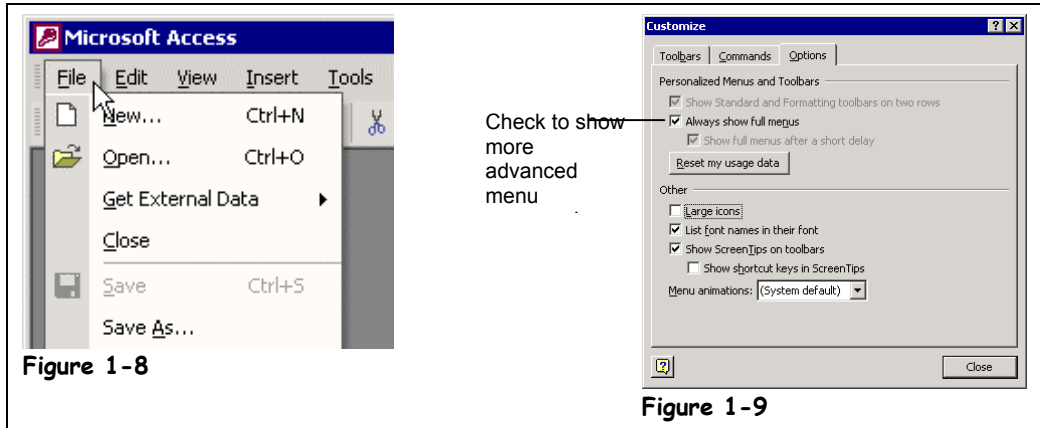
Microsoft Access

File Edit View Insert Tools

New... Ctrl+N

Open... Ctrl+O

Get External Data

Close

Save Ctrl+S

Save As...

Figure 1-8

Check to show more advanced menu

Customize

Toolbars Commands Options

Personalized Menus and Toolbars

Show Standard and Formatting toolbars on two rows

Always show full menus

Show full menus after a short delay

Reset my usage data

Other

Large icons

List font names in their font

Show ScreenTips on toolbars

Show shortcut keys in ScreenTips

Menu animations: (System default)

Close

Figure 1-9